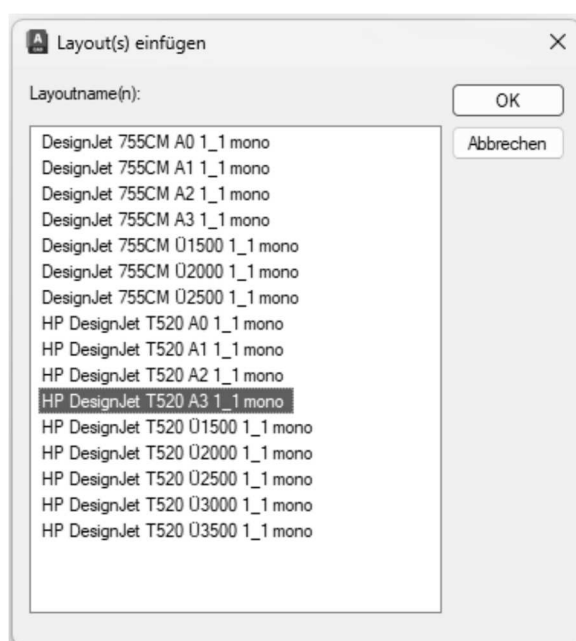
Layout(s) einfügen

×

Layoutname(n):

OK

Abbrechen

DesignJet 755CM A0 1_1 mono
DesignJet 755CM A1 1_1 mono
DesignJet 755CM A2 1_1 mono
DesignJet 755CM A3 1_1 mono
DesignJet 755CM Ü1500 1_1 mono
DesignJet 755CM Ü2000 1_1 mono
DesignJet 755CM Ü2500 1_1 mono
HP DesignJet T520 A0 1_1 mono
HP DesignJet T520 A1 1_1 mono
HP DesignJet T520 A2 1_1 mono
HP DesignJet T520 A3 1_1 mono
HP DesignJet T520 Ü1500 1_1 mono
HP DesignJet T520 Ü2000 1_1 mono
HP DesignJet T520 Ü2500 1_1 mono
HP DesignJet T520 Ü3000 1_1 mono
HP DesignJet T520 Ü3500 1_1 mono